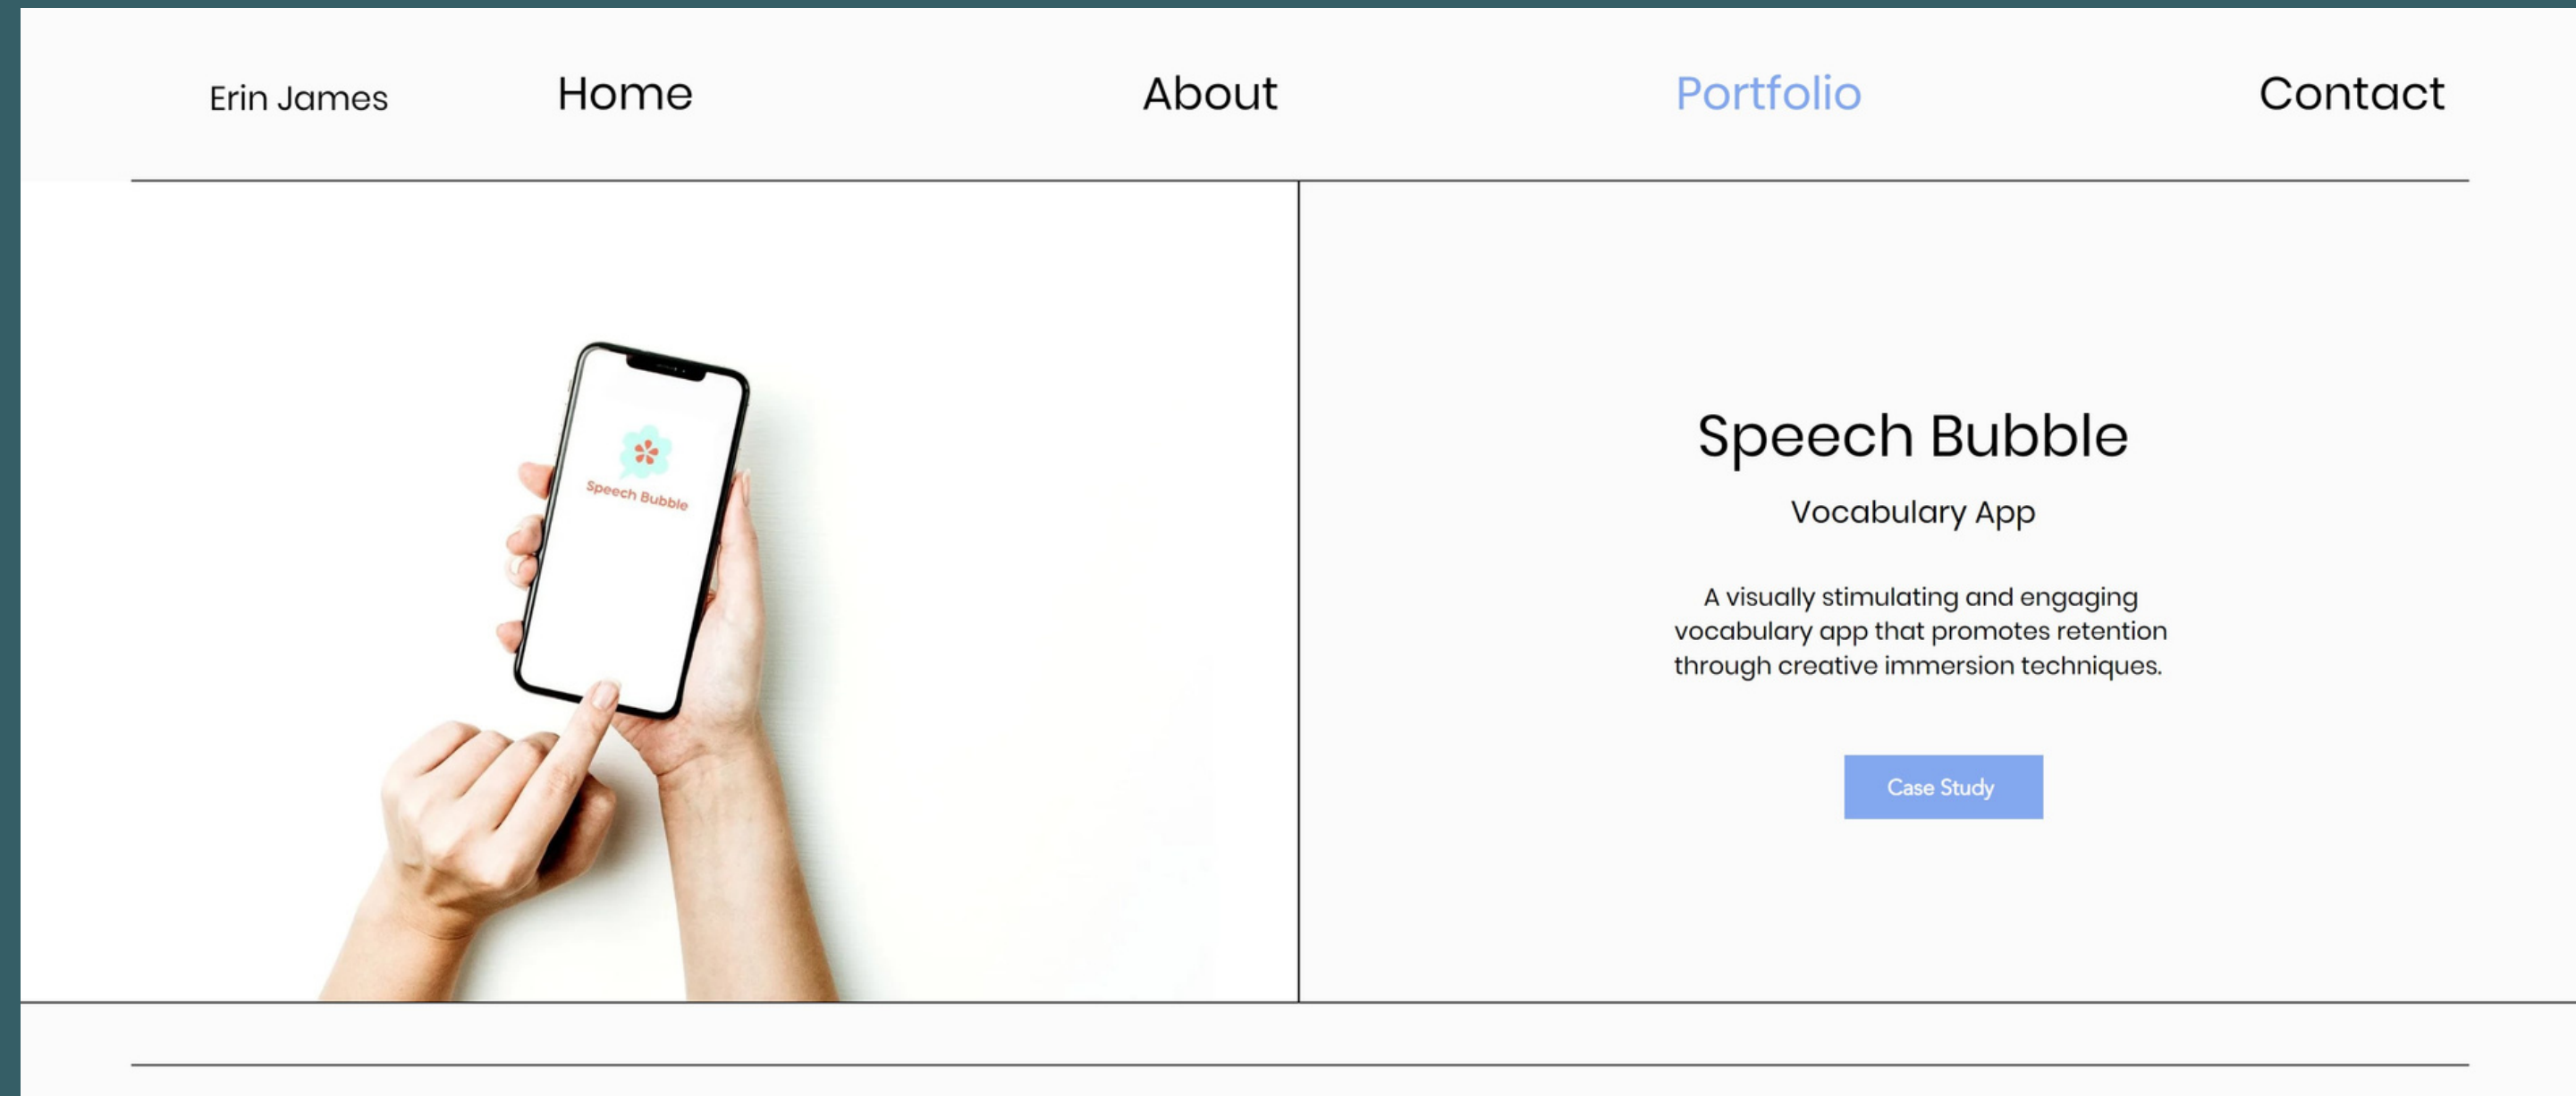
Erin James Home About Portfolio Contact

Speech Bubble

Speech Bubble

Vocabulary App

A visually stimulating and engaging vocabulary app that promotes retention through creative immersion techniques.

Case Study